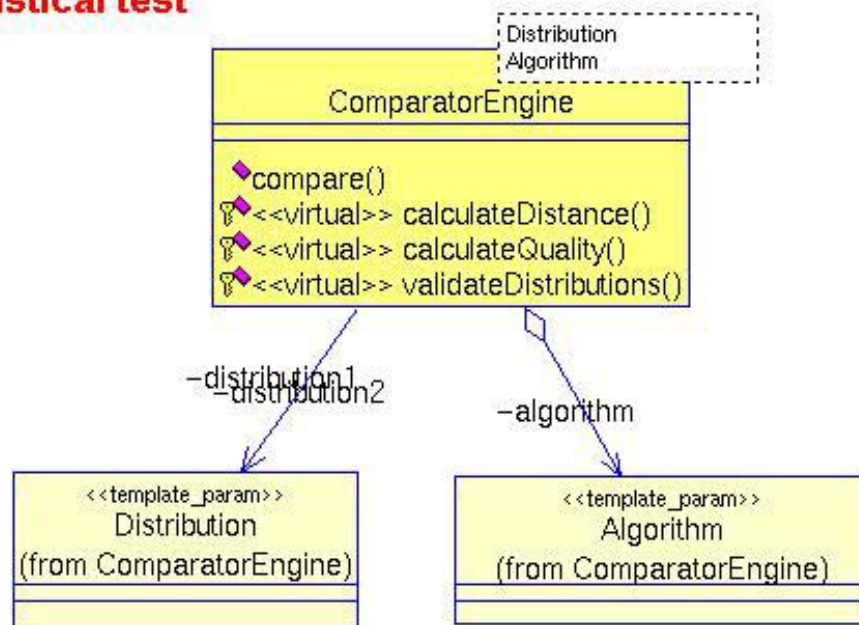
istical test

Distribution
Algorithm

ComparatorEngine

compare()
<<virtual>> calculateDistance()
<<virtual>> calculateQuality()
<<virtual>> validateDistributions()

-distribution1
-distribution2

-algorithm

<<template_param>>
Distribution
(from ComparatorEngine)

<<template_param>>
Algorithm
(from ComparatorEngine)